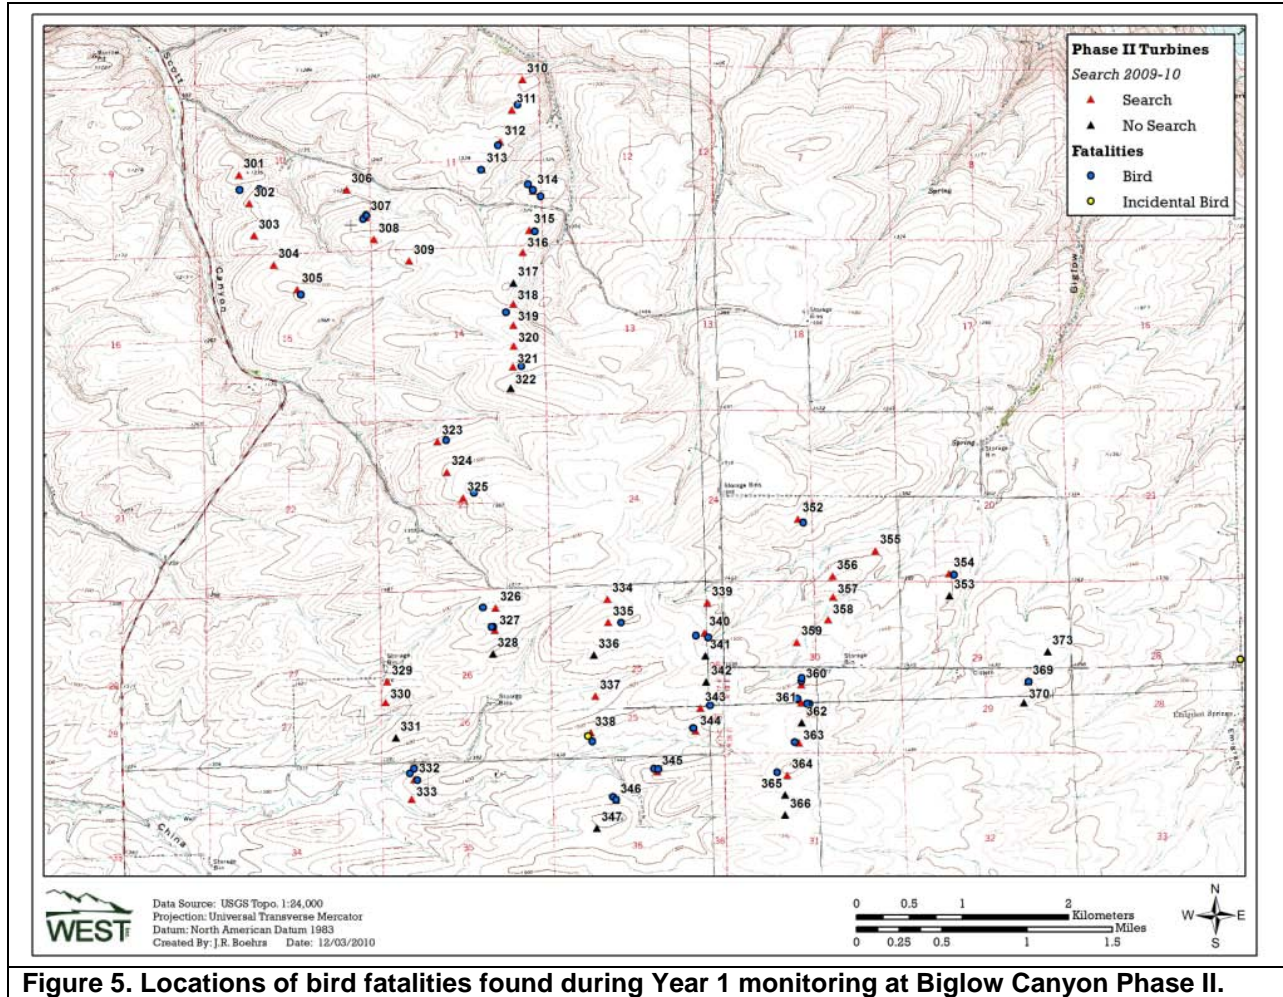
Phase II Turbines
Search 2009-10
Search
No Search
Fatalities
Bird
Incidental Bird

310
311
312
313
314
315
316
317
318
319
320
321
322
301
302
303
304
305
306
307
308
309
323
324
325
326
327
328
329
330
331
332
333
334
335
336
337
338
339
340
341
342
343
344
345
346
347
352
353
354
355
356
357
358
359
360
361
362
363
364
365
366
369
370
373

Scott
Canyon
China
Biglow
Spring

Data Source: USGS Topo. 1:24,000
Projection: Universal Transverse Mercator
Datum: North American Datum 1983
Created By: J.R. Boehrs Date: 12/03/2010

WEST

0 0.5 1 2 Kilometers
0 0.25 0.5 1 1.5 Miles

N
W E
S

Figure 5. Locations of bird fatalities found during Year 1 monitoring at Biglow Canyon Phase II.